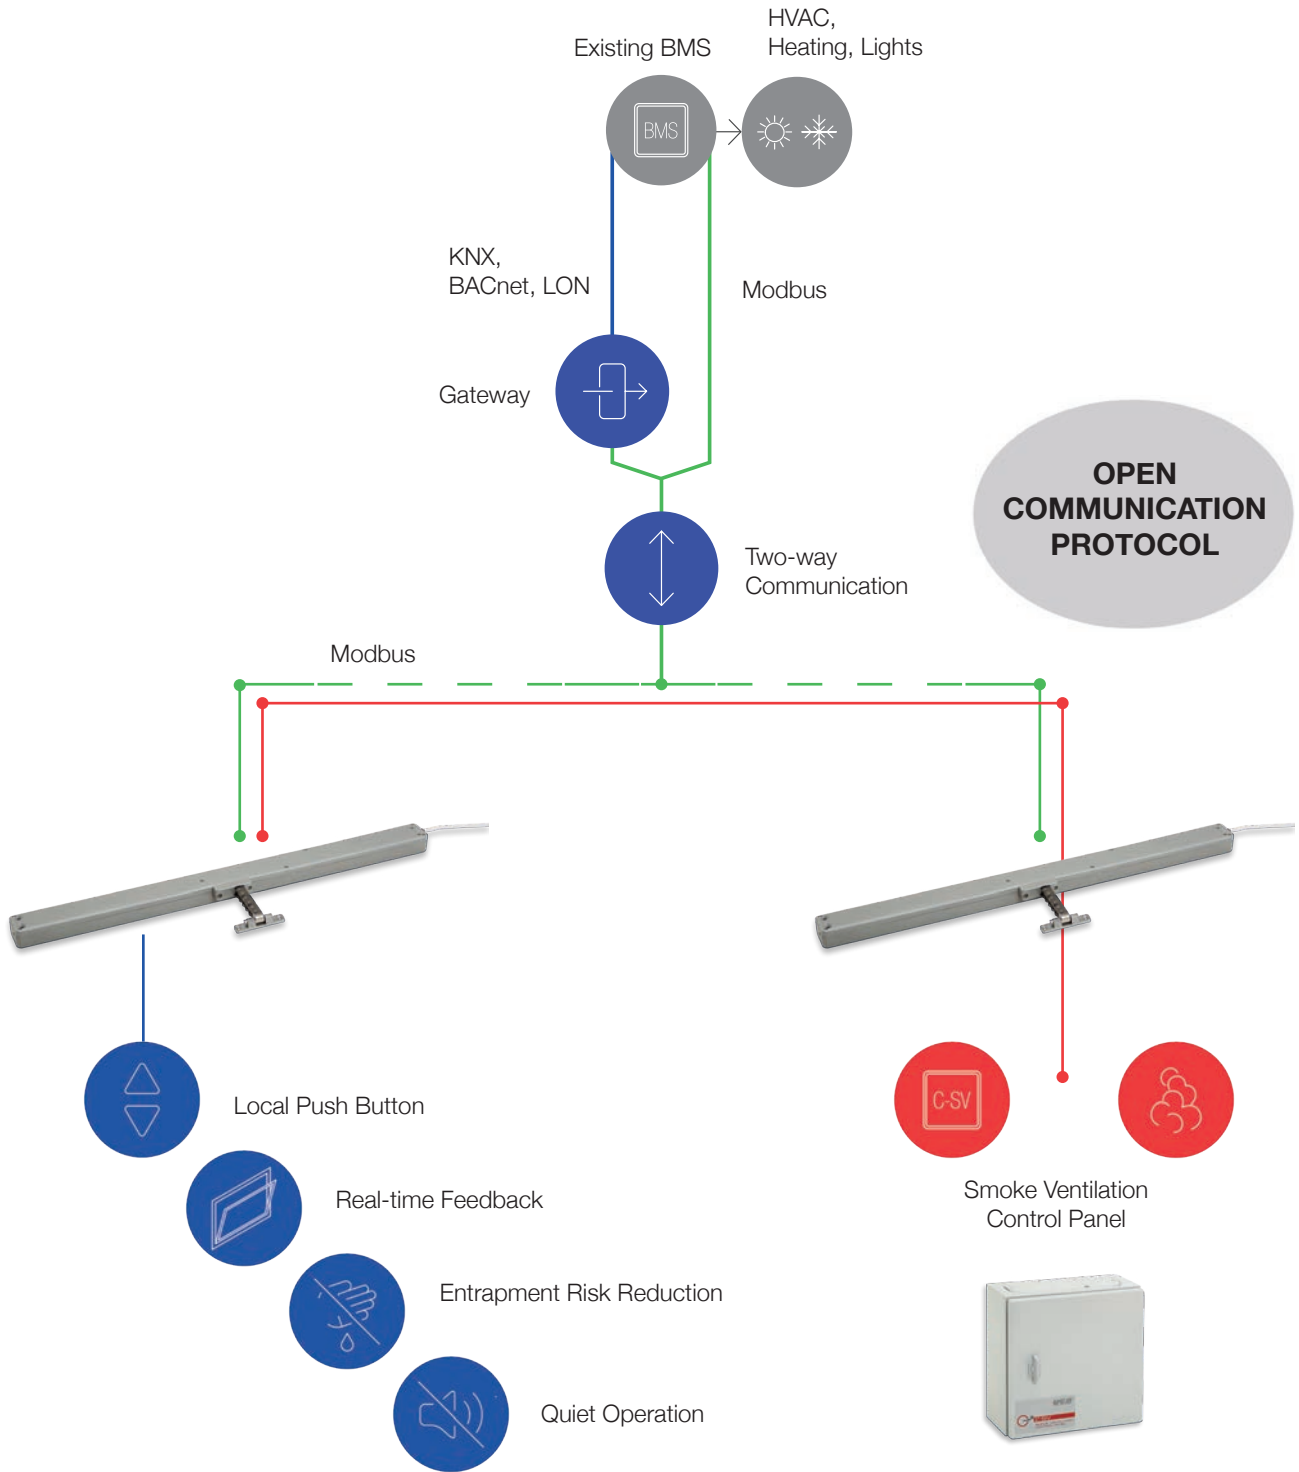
HVAC,
Heating, Lights

Existing BMS

BMS

KNX,
BACnet, LON

Modbus

Gateway

OPEN COMMUNICATION PROTOCOL

Two-way
Communication

Modbus

Local Push Button

Real-time Feedback

Entrapment Risk Reduction

Quiet Operation

C-SV

Smoke Ventilation
Control Panel